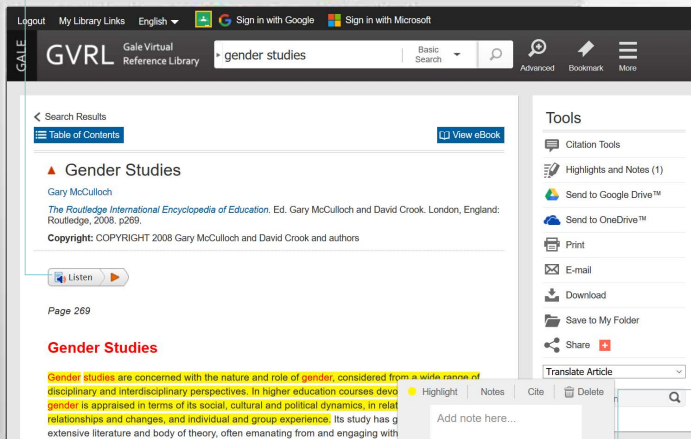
Logout My Library Links English Sign in with Google Sign in with Microsoft

GALE GVRL Gale Virtual Reference Library

gender studies Basic Search

Advanced Bookmark More

Search Results

Table of Contents

View eBook

Gender Studies

Gary McCulloch

The Routledge International Encyclopedia of Education. Ed. Gary McCulloch and David Crook. London, England: Routledge, 2008. p269.

Copyright: COPYRIGHT 2008 Gary McCulloch and David Crook and authors

Listen

Page 269

Gender Studies

Gender studies are concerned with the nature and role of gender, considered from a wide range of disciplinary and interdisciplinary perspectives. In higher education courses deve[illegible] gender is appraised in terms of its social, cultural and political dynamics, in relat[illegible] relationships and changes, and individual and group experience. Its study has g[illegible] extensive literature and body of theory, often emanating from and engaging with

Highlight Notes Cite Delete

Add note here...

Tools

Citation Tools

Highlights and Notes (1)

Send to Google Drive™

Send to OneDrive™

Print

E-mail

Download

Save to My Folder

Share

Translate Article